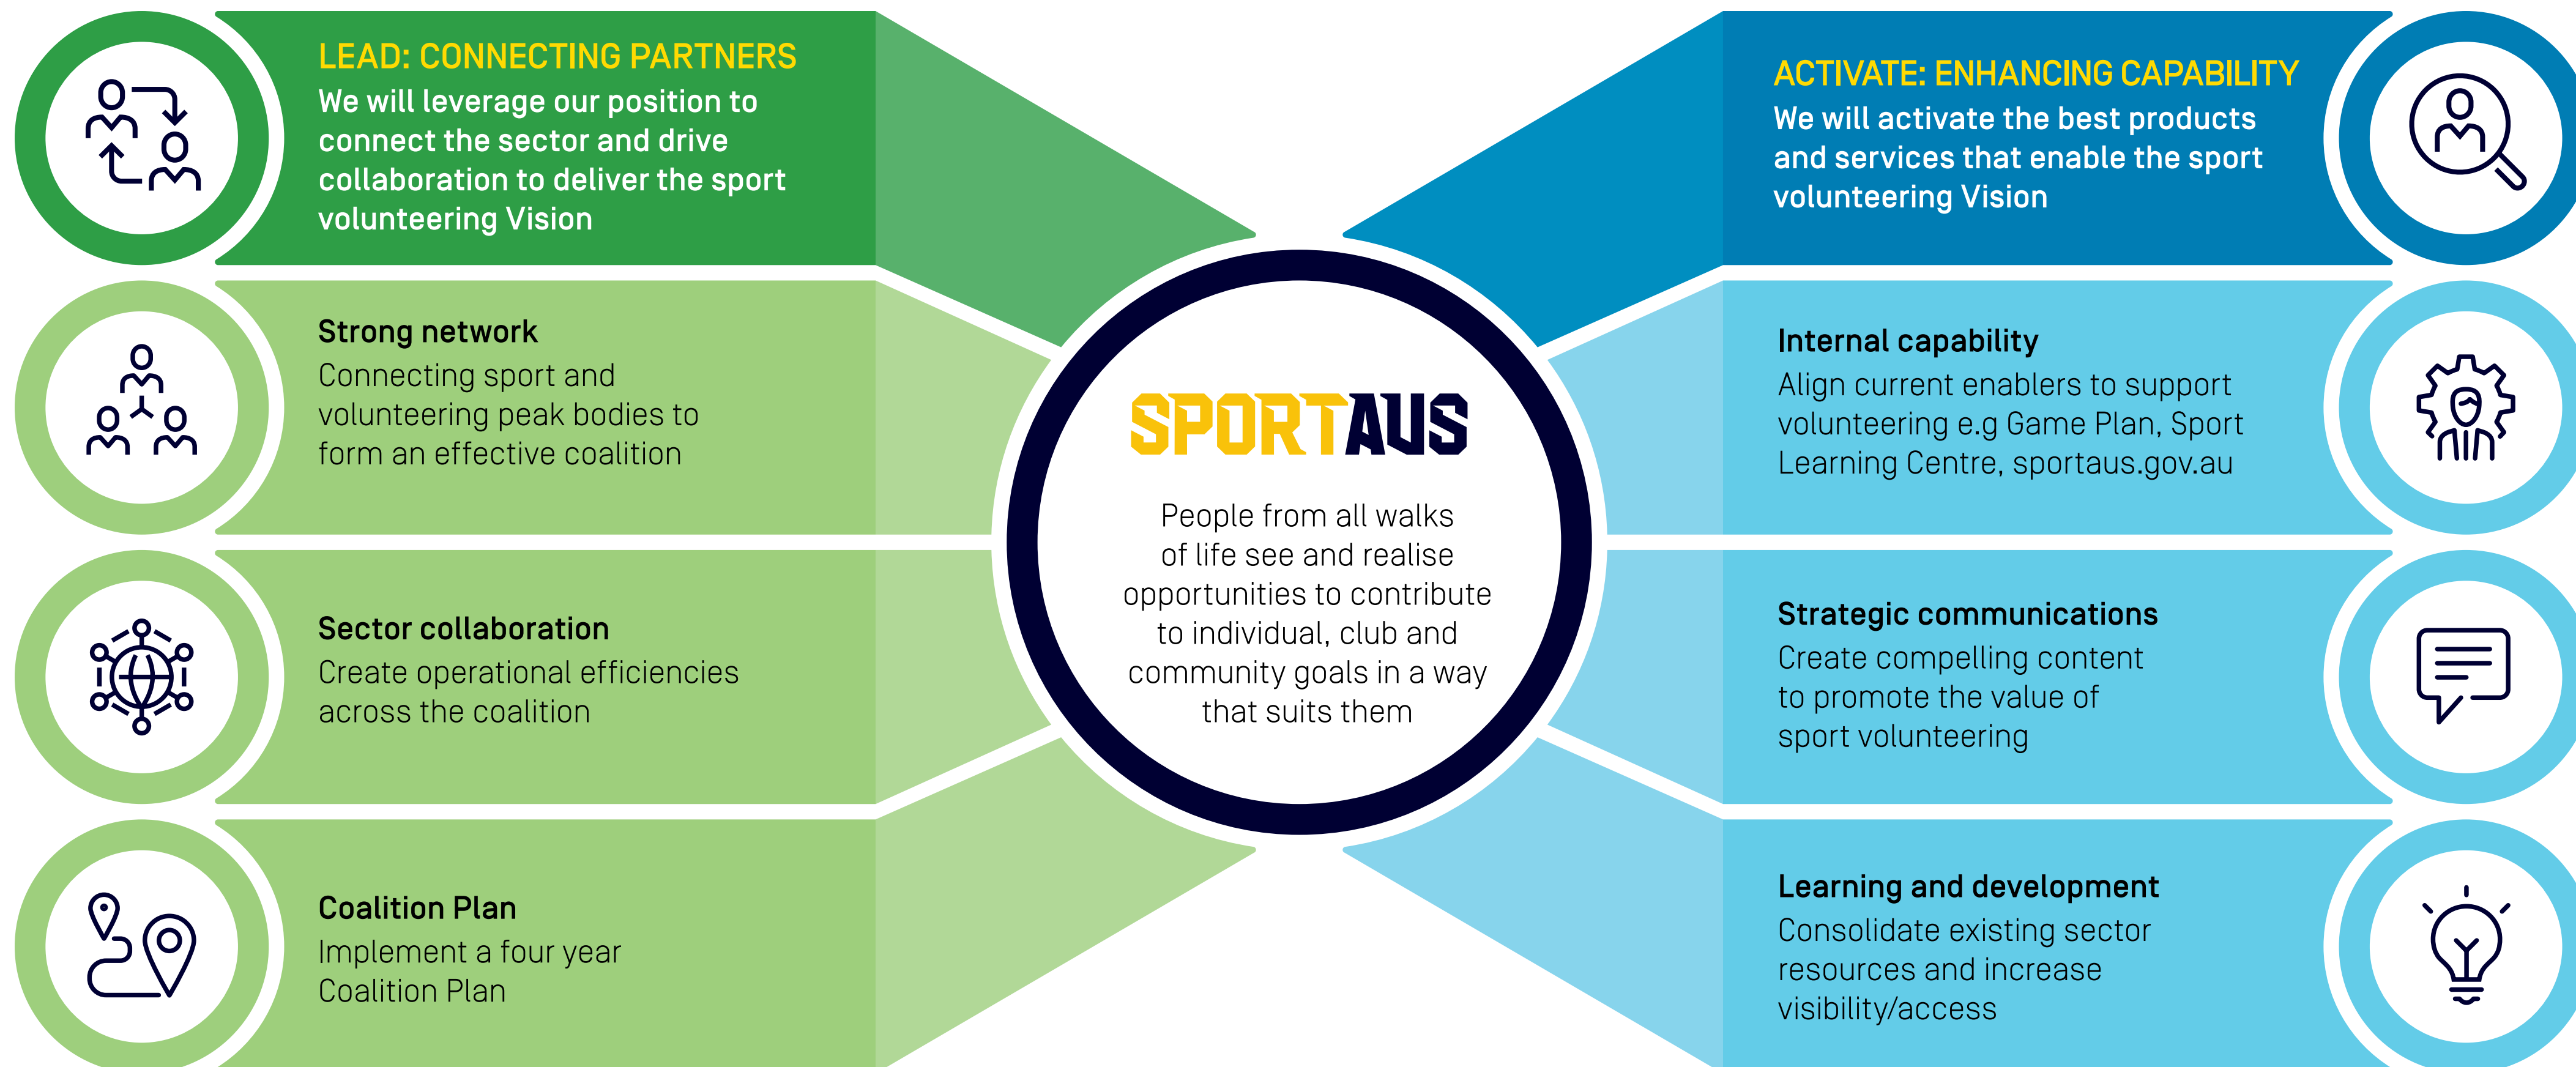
LEAD: CONNECTING PARTNERS
We will leverage our position to connect the sector and drive collaboration to deliver the sport volunteering Vision

Strong network
Connecting sport and volunteering peak bodies to form an effective coalition

Sector collaboration
Create operational efficiencies across the coalition

Coalition Plan
Implement a four year Coalition Plan

SPORTAUS
People from all walks of life see and realise opportunities to contribute to individual, club and community goals in a way that suits them

ACTIVATE: ENHANCING CAPABILITY
We will activate the best products and services that enable the sport volunteering Vision

Internal capability
Align current enablers to support volunteering e.g Game Plan, Sport Learning Centre, sportaus.gov.au

Strategic communications
Create compelling content to promote the value of sport volunteering

Learning and development
Consolidate existing sector resources and increase visibility/access